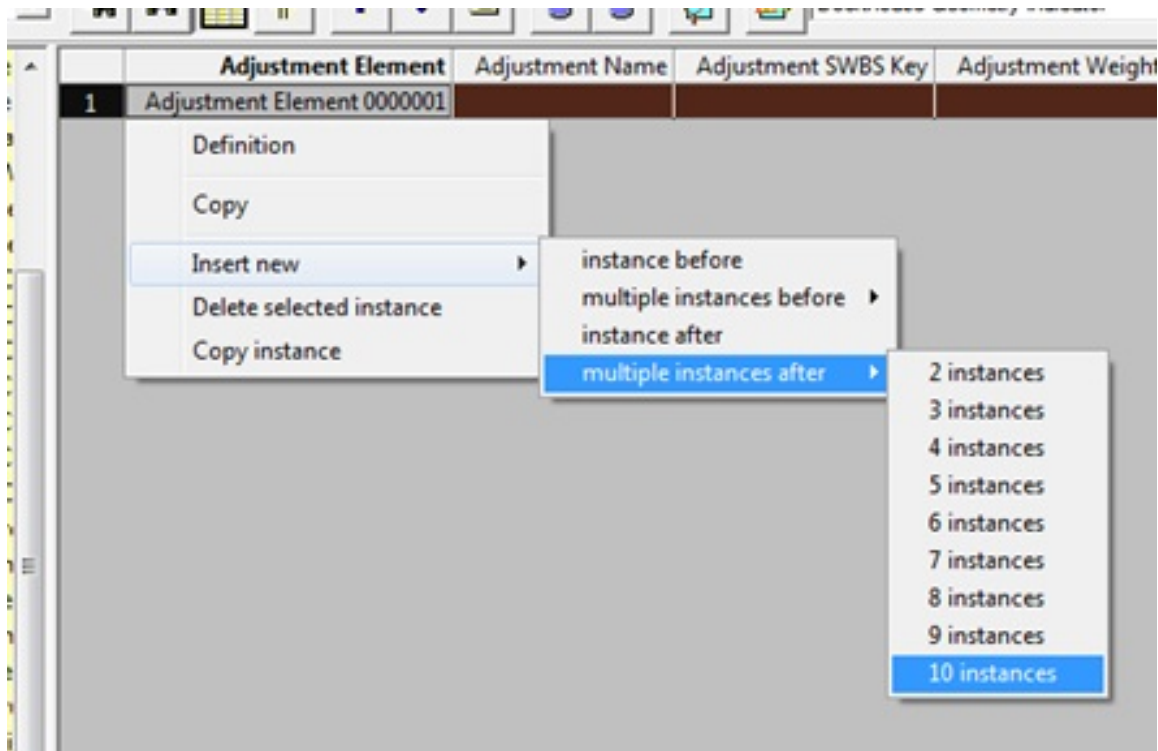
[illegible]

|   | Adjustment Element | Adjustment Name | Adjustment SWBS Key | Adjustment Weight |
|---|---|---|---|---|
| 1 | Adjustment Element 0000001 | | | |

Definition
Copy
Insert new
Delete selected instance
Copy instance

instance before
multiple instances before
instance after
multiple instances after

2 instances
3 instances
4 instances
5 instances
6 instances
7 instances
8 instances
9 instances
10 instances